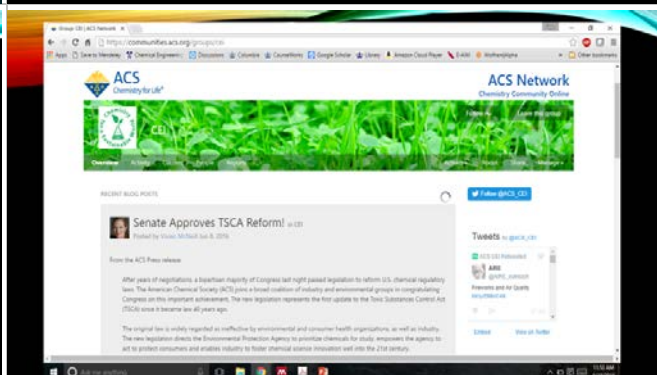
Group: CEI | ACS Network

https://communities.acs.org/groups/cei

Apps | Save to Mendeley | Chemical Engineeri... | Discussions | Columbia | CourseWorks | Google Scholar | Library | Amazon Cloud Player | E-ANI | WolframAlpha | Other bookmarks

ACS
Chemistry for Life®

ACS Network
Chemistry Community Online

CEI

Follow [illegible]

Leave this group

Overview | Activity | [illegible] | Reports | Actions | Inbox | Share | Manage

RECENT BLOG POSTS

Follow @ACS_CEI

Senate Approves TSCA Reform! in CEI

Posted by Vivian McNeill Jun 8, 2016

From the ACS Press release:

After years of negotiations, a bipartisan majority of Congress last night passed legislation to reform U.S. chemical regulatory laws. The American Chemical Society (ACS) joins a broad coalition of industry and environmental groups in congratulating Congress on this important achievement. The new legislation represents the first update to the Toxic Substances Control Act (TSCA) since it became law 40 years ago.

The original law is widely regarded as ineffective by environmental and consumer health organizations, as well as industry. The new legislation directs the Environmental Protection Agency to prioritize chemicals for study, empowers the agency to act to protect consumers and enables industry to foster chemical science innovation well into the 21st century.

Tweets by @ACS_CEI

ACS CEI Retweeted

ARE
@APC_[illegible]

Fireworks and Air Quality
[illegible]

Embed

View on Twitter

Ask me anything

11:10 AM
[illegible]